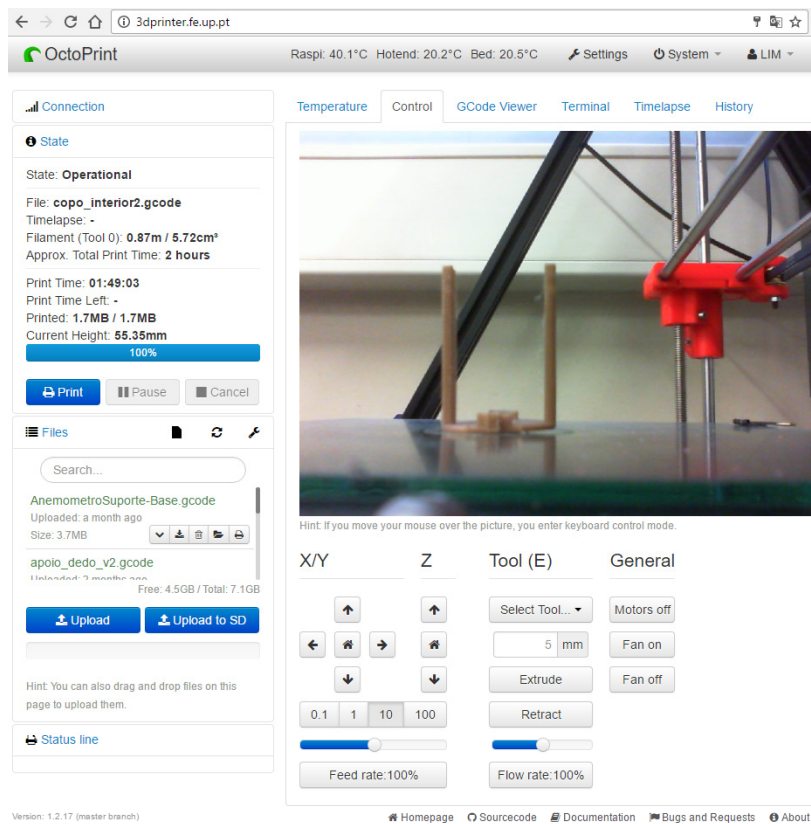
3dprinter.fe.up.pt

OctoPrint Raspi: 40.1°C Hotend: 20.2°C Bed: 20.5°C Settings System LIM

Connection

State

State: Operational

File: copo_interior2.gcode
Timelapse: -
Filament (Tool 0): 0.87m / 5.72cm³
Approx. Total Print Time: 2 hours

Print Time: 01:49:03
Print Time Left: -
Printed: 1.7MB / 1.7MB
Current Height: 55.35mm
100%

Print Pause Cancel

Files

Search...

AnemometroSuporte-Base.gcode
Uploaded: a month ago
Size: 3.7MB

apoio_dedo_v2.gcode
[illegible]

Free: 4.5GB / Total: 7.1GB

Upload Upload to SD

Hint: You can also drag and drop files on this page to upload them.

Status line

Temperature Control GCode Viewer Terminal Timelapse History

Hint: If you move your mouse over the picture, you enter keyboard control mode.

X/Y Z Tool (E) General

Select Tool... Motors off
5 mm Fan on
Extrude Fan off
Retract
0.1 1 10 100

Feed rate:100% Flow rate:100%

Version: 1.2.17 (master branch)

Homepage Sourcecode Documentation Bugs and Requests About